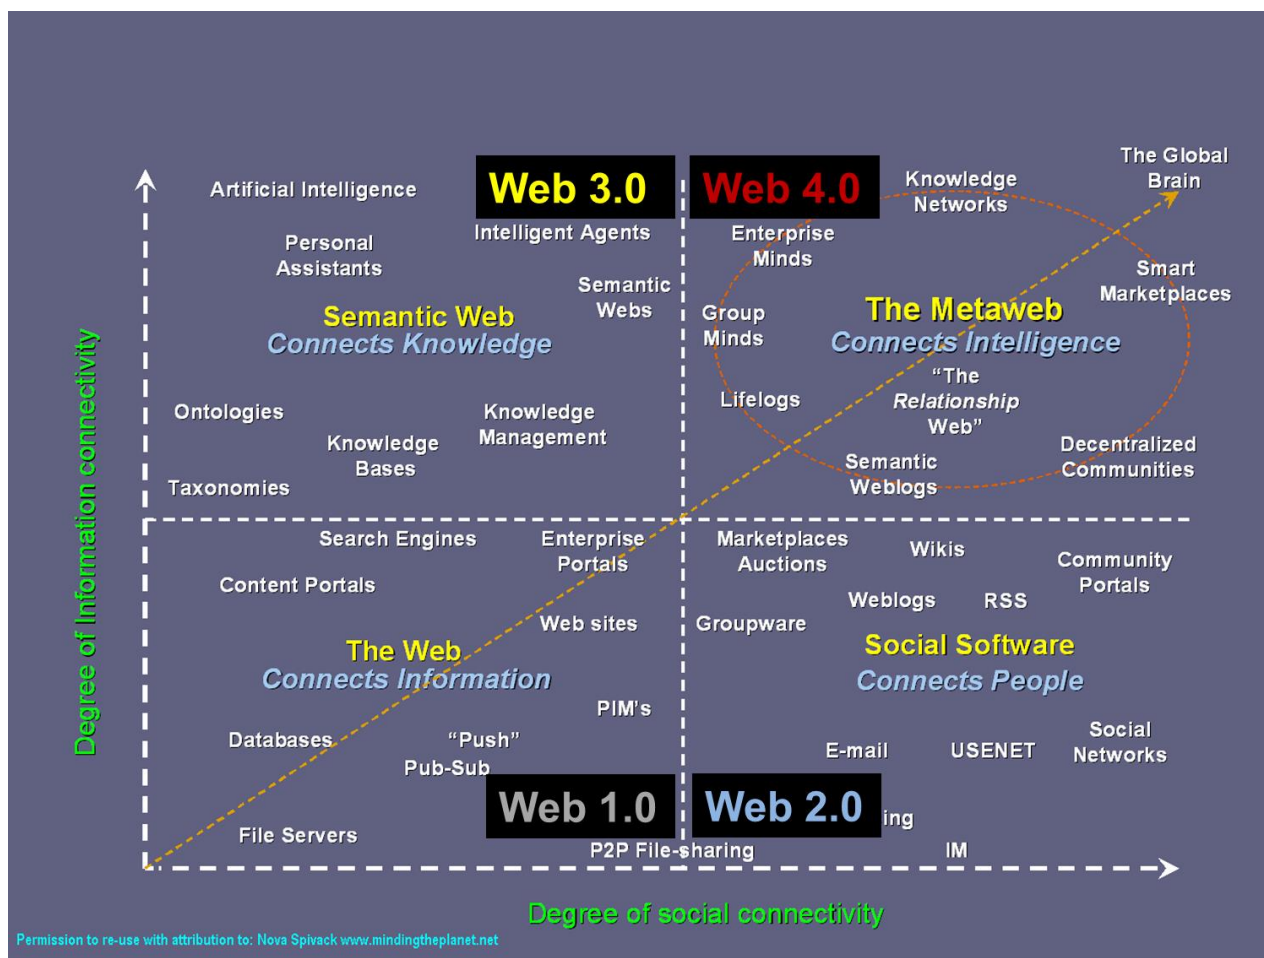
Degree of Information connectivity

Artificial Intelligence

Web 3.0

Intelligent Agents

Web 4.0

Knowledge Networks

The Global Brain

Personal Assistants

Semantic Webs

Enterprise Minds

Smart Marketplaces

Semantic Web
Connects Knowledge

Group Minds

The Metaweb
Connects Intelligence

Ontologies

Knowledge Management

Lifelogs

"The Relationship Web"

Knowledge Bases

Taxonomies

Semantic Weblogs

Decentralized Communities

Search Engines

Enterprise Portals

Marketplaces Auctions

Wikis

Community Portals

Content Portals

Web sites

Groupware

Weblogs

RSS

The Web
Connects Information

Social Software
Connects People

PIM's

Databases

"Push"

Pub-Sub

E-mail

USENET

Social Networks

Web 1.0

Web 2.0

ing

File Servers

P2P File-sharing

IM

Degree of social connectivity

Permission to re-use with attribution to: Nova Spivack www.mindingtheplanet.net